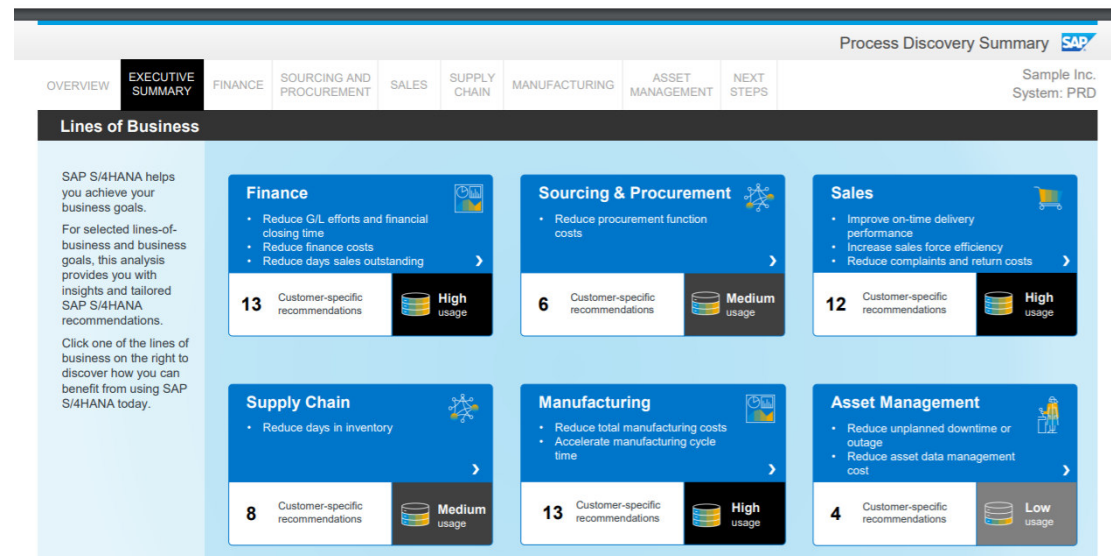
Process Discovery Summary SAP

OVERVIEW | EXECUTIVE SUMMARY | FINANCE | SOURCING AND PROCUREMENT | SALES | SUPPLY CHAIN | MANUFACTURING | ASSET MANAGEMENT | NEXT STEPS

Sample Inc.
System: PRD

Lines of Business

SAP S/4HANA helps you achieve your business goals.

For selected lines-of-business and business goals, this analysis provides you with insights and tailored SAP S/4HANA recommendations.

Click one of the lines of business on the right to discover how you can benefit from using SAP S/4HANA today.

Finance
• Reduce G/L efforts and financial closing time
• Reduce finance costs
• Reduce days sales outstanding
›
13 Customer-specific recommendations
High usage

Sourcing & Procurement
• Reduce procurement function costs
›
6 Customer-specific recommendations
Medium usage

Sales
• Improve on-time delivery performance
• Increase sales force efficiency
• Reduce complaints and return costs
›
12 Customer-specific recommendations
High usage

Supply Chain
• Reduce days in inventory
›
8 Customer-specific recommendations
Medium usage

Manufacturing
• Reduce total manufacturing costs
• Accelerate manufacturing cycle time
›
13 Customer-specific recommendations
High usage

Asset Management
• Reduce unplanned downtime or outage
• Reduce asset data management cost
›
4 Customer-specific recommendations
Low usage